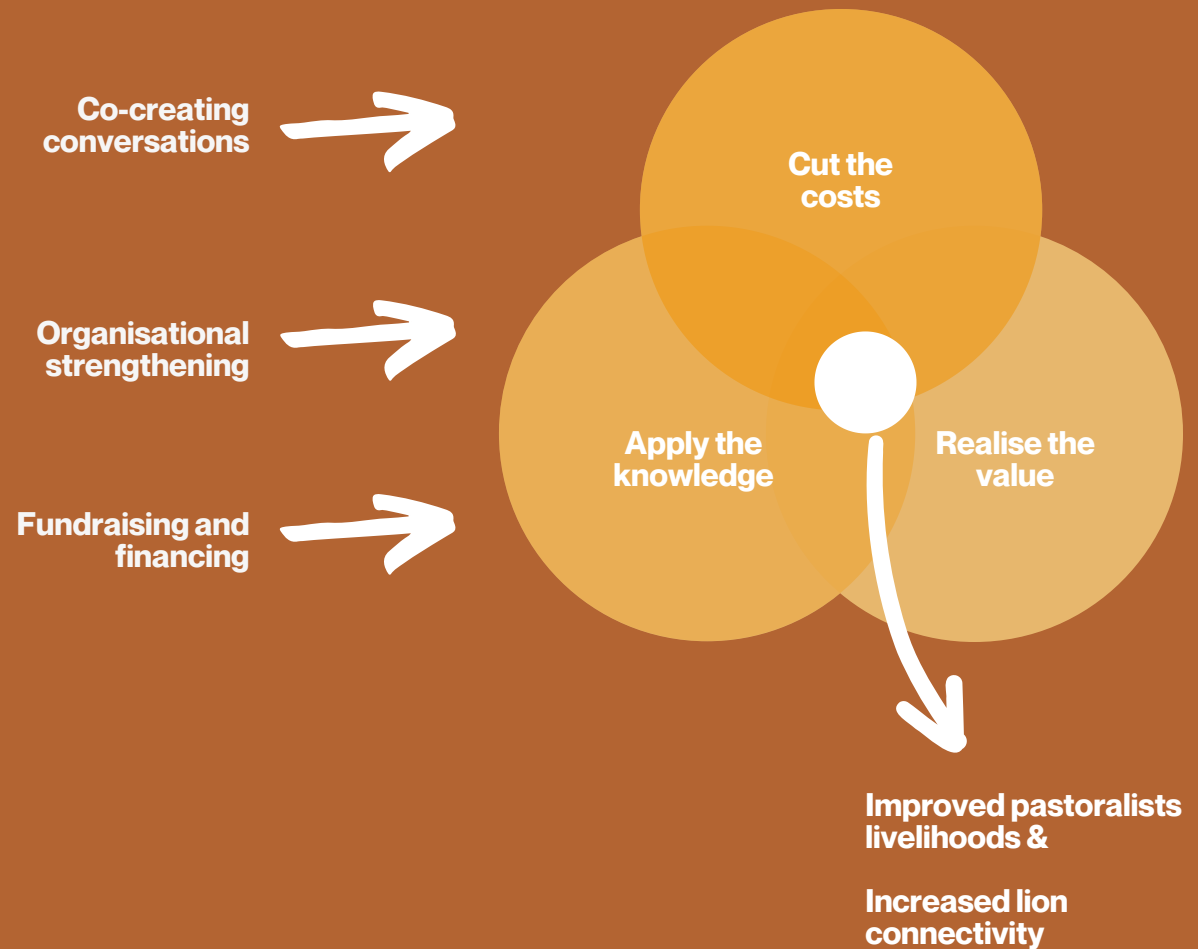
Co-creating conversations

Organisational strengthening

Fundraising and financing

Cut the costs

Apply the knowledge

Realise the value

Improved pastoralists livelihoods &

Increased lion connectivity